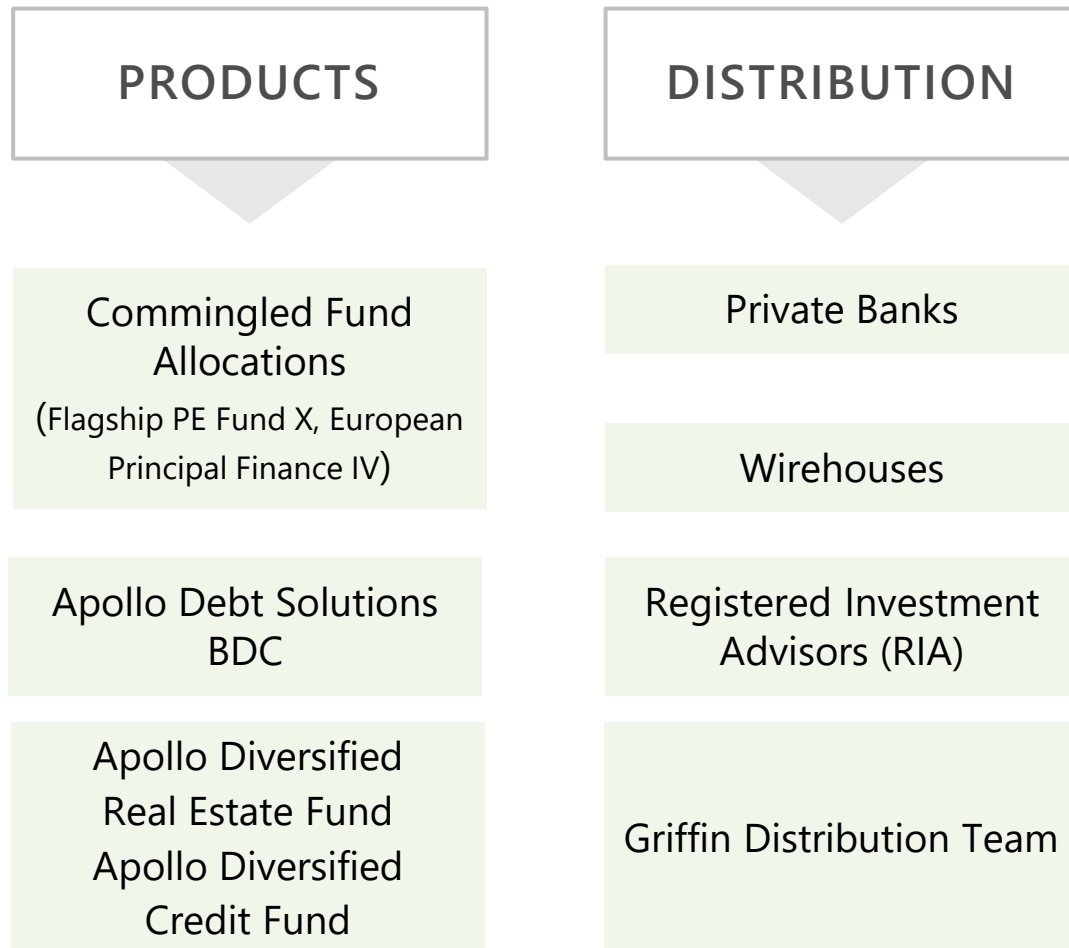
PRODUCTS

Commingled Fund Allocations
(Flagship PE Fund X, European Principal Finance IV)

Apollo Debt Solutions BDC

Apollo Diversified Real Estate Fund
Apollo Diversified Credit Fund

DISTRIBUTION

Private Banks

Wirehouses

Registered Investment Advisors (RIA)

Griffin Distribution Team